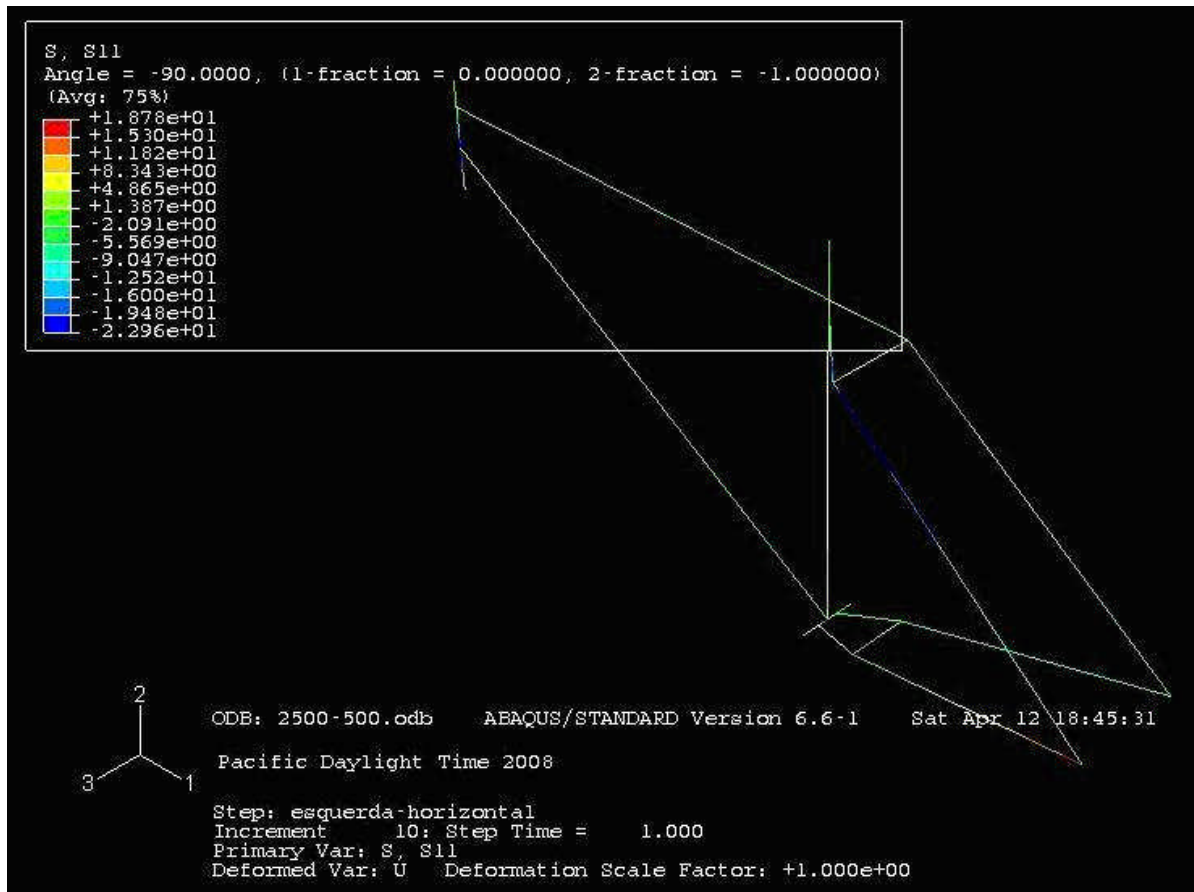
S, S11
Angle = -90.0000, (1-fraction = 0.000000, 2-fraction = -1.000000)
(Avg: 75%)
+1.878e+01
+1.530e+01
+1.182e+01
+8.343e+00
+4.865e+00
+1.387e+00
-2.091e+00
-5.569e+00
-9.047e+00
-1.252e+01
-1.600e+01
-1.948e+01
-2.296e+01

2
3
1

ODB: 2500-500.odb ABAQUS/STANDARD Version 6.6-1 Sat Apr 12 18:45:31

Pacific Daylight Time 2008

Step: esquerda-horizontal
Increment 10: Step Time = 1.000
Primary Var: S, S11
Deformed Var: U Deformation Scale Factor: +1.000e+00